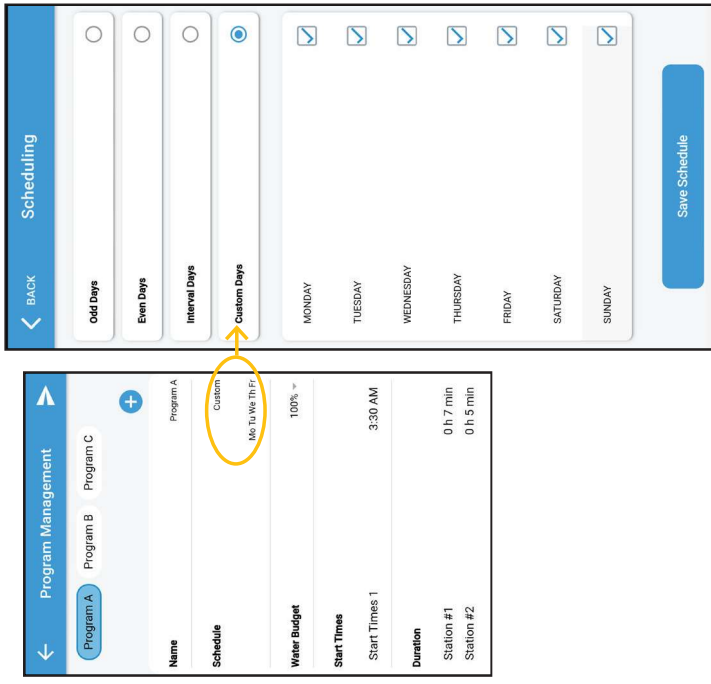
BACK

Scheduling

Odd Days

Even Days

Interval Days

Custom Days

MONDAY

TUESDAY

WEDNESDAY

THURSDAY

FRIDAY

SATURDAY

SUNDAY

Save Schedule

Program Management

Program A

Program B

Program C

| Name | Program A |
|---|---|
| Schedule | Custom Mo Tu We Th Fr |
| Water Budget | 100% |
| Start Times | |
| Start Times 1 | 3:30 AM |
| Duration | |
| Station #1 | 0 h 7 min |
| Station #2 | 0 h 5 min |